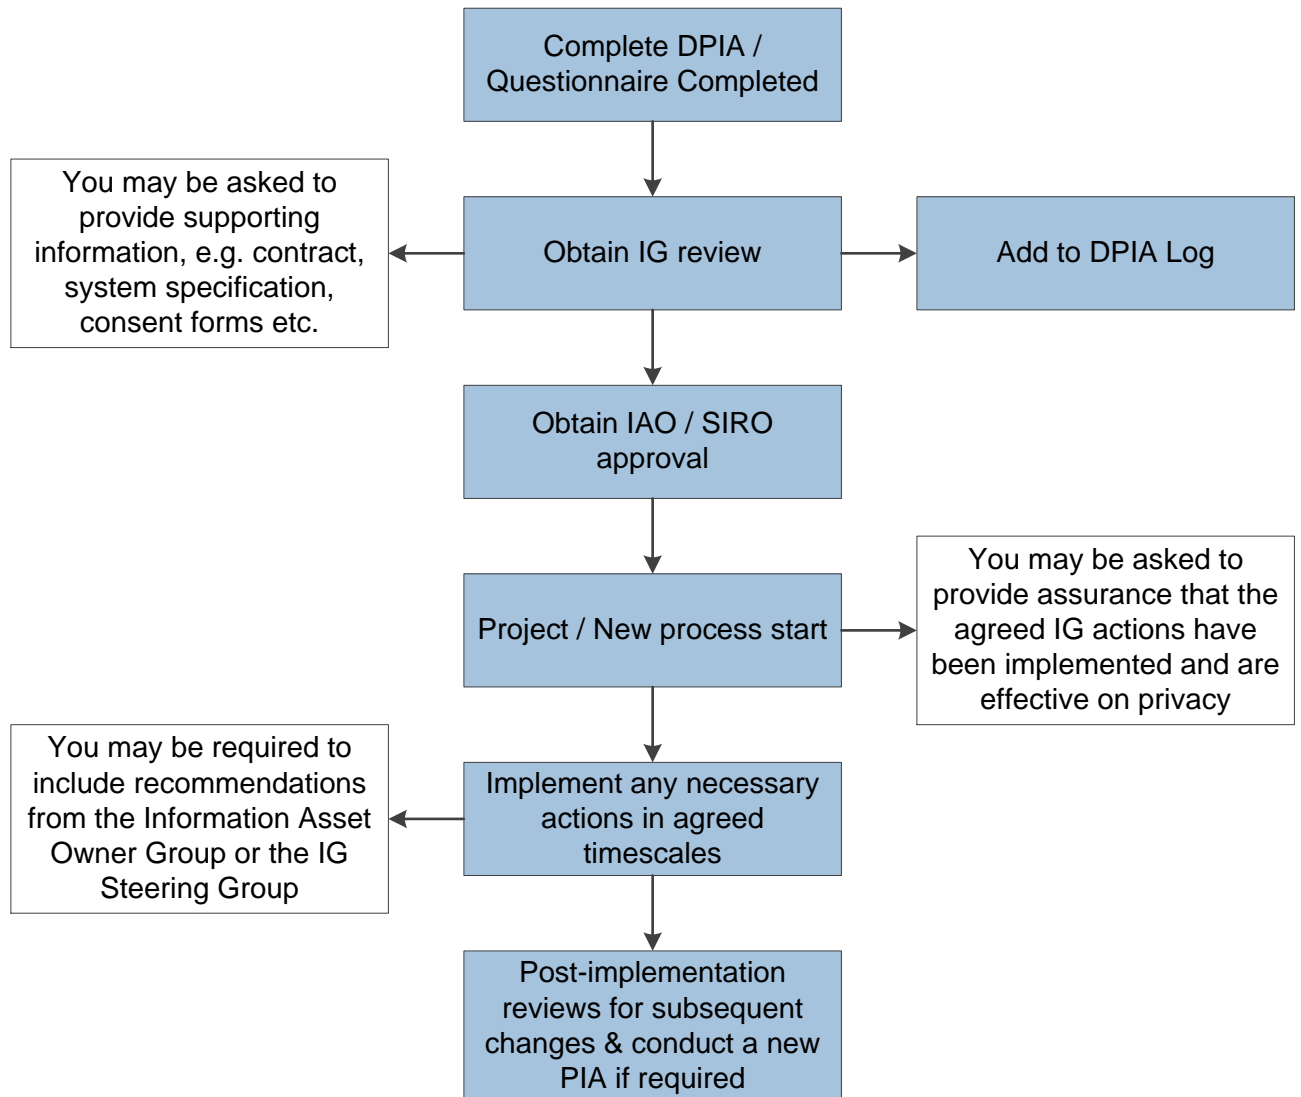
Complete DPIA / Questionnaire Completed

You may be asked to provide supporting information, e.g. contract, system specification, consent forms etc.

Obtain IG review

Add to DPIA Log

Obtain IAO / SIRO approval

Project / New process start

You may be asked to provide assurance that the agreed IG actions have been implemented and are effective on privacy

You may be required to include recommendations from the Information Asset Owner Group or the IG Steering Group

Implement any necessary actions in agreed timescales

Post-implementation reviews for subsequent changes & conduct a new PIA if required